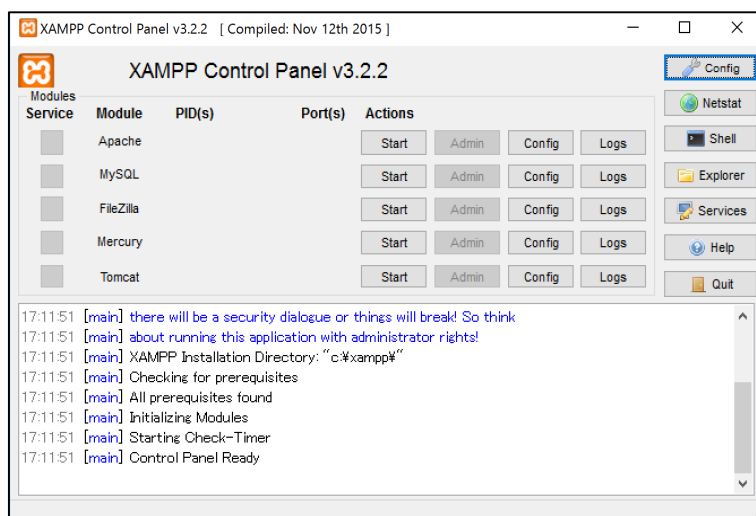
XAMPP Control Panel v3.2.2 [ Compiled: Nov 12th 2015 ]

XAMPP Control Panel v3.2.2

Config

Modules

| Service | Module | PID(s) | Port(s) | Actions | | | |
|---|---|---|---|---|---|---|---|
| | Apache | | | Start | Admin | Config | Logs |
| | MySQL | | | Start | Admin | Config | Logs |
| | FileZilla | | | Start | Admin | Config | Logs |
| | Mercury | | | Start | Admin | Config | Logs |
| | Tomcat | | | Start | Admin | Config | Logs |

Netstat
Shell
Explorer
Services
Help
Quit

17:11:51 [main] there will be a security dialogue or things will break! So think
17:11:51 [main] about running this application with administrator rights!
17:11:51 [main] XAMPP Installation Directory: "c:¥xampp¥"
17:11:51 [main] Checking for prerequisites
17:11:51 [main] All prerequisites found
17:11:51 [main] Initializing Modules
17:11:51 [main] Starting Check-Timer
17:11:51 [main] Control Panel Ready